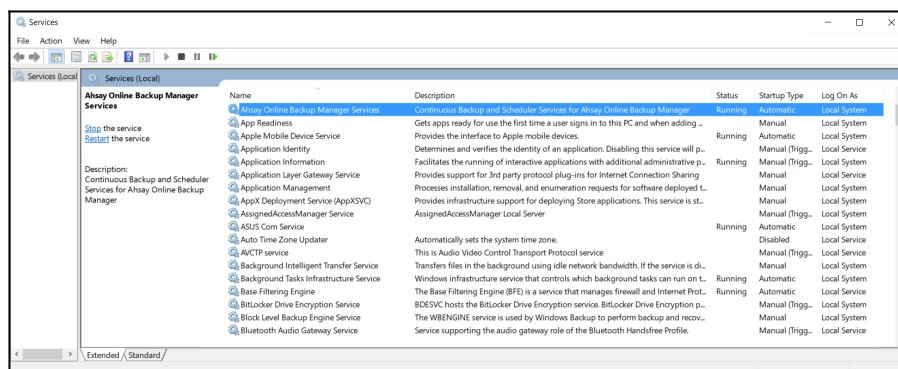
Services

File Action View Help

Services (Local

Services (Local)

Ahsay Online Backup Manager Services

Stop the service
Restart the service

Description:
Continuous Backup and Scheduler Services for Ahsay Online Backup Manager

| Name | Description | Status | Startup Type | Log On As |
|---|---|---|---|---|
| Ahsay Online Backup Manager Services | Continuous Backup and Scheduler Services for Ahsay Online Backup Manager | Running | Automatic | Local System |
| App Readiness | Gets apps ready for use the first time a user signs in to this PC and when adding ... | | Manual | Local System |
| Apple Mobile Device Service | Provides the interface to Apple mobile devices. | Running | Automatic | Local System |
| Application Identity | Determines and verifies the identity of an application. Disabling this service will p... | | Manual (Trigg... | Local Service |
| Application Information | Facilitates the running of interactive applications with additional administrative p... | Running | Manual (Trigg... | Local System |
| Application Layer Gateway Service | Provides support for 3rd party protocol plug-ins for Internet Connection Sharing | | Manual | Local Service |
| Application Management | Processes installation, removal, and enumeration requests for software deployed t... | | Manual | Local System |
| AppX Deployment Service (AppXSVC) | Provides infrastructure support for deploying Store applications. This service is st... | | Manual | Local System |
| AssignedAccessManager Service | AssignedAccessManager Local Server | | Manual (Trigg... | Local System |
| ASUS Com Service | | Running | Automatic | Local System |
| Auto Time Zone Updater | Automatically sets the system time zone. | | Disabled | Local Service |
| AVCTP service | This is Audio Video Control Transport Protocol service | | Manual (Trigg... | Local Service |
| Background Intelligent Transfer Service | Transfers files in the background using idle network bandwidth. If the service is di... | | Manual | Local System |
| Background Tasks Infrastructure Service | Windows infrastructure service that controls which background tasks can run on t... | Running | Automatic | Local System |
| Base Filtering Engine | The Base Filtering Engine (BFE) is a service that manages firewall and Internet Prot... | Running | Automatic | Local Service |
| BitLocker Drive Encryption Service | BDESVC hosts the BitLocker Drive Encryption service. BitLocker Drive Encryption p... | | Manual (Trigg... | Local System |
| Block Level Backup Engine Service | The WBENGINE service is used by Windows Backup to perform backup and recov... | | Manual | Local System |
| Bluetooth Audio Gateway Service | Service supporting the audio gateway role of the Bluetooth Handsfree Profile. | | Manual (Trigg... | Local Service |

Extended Standard